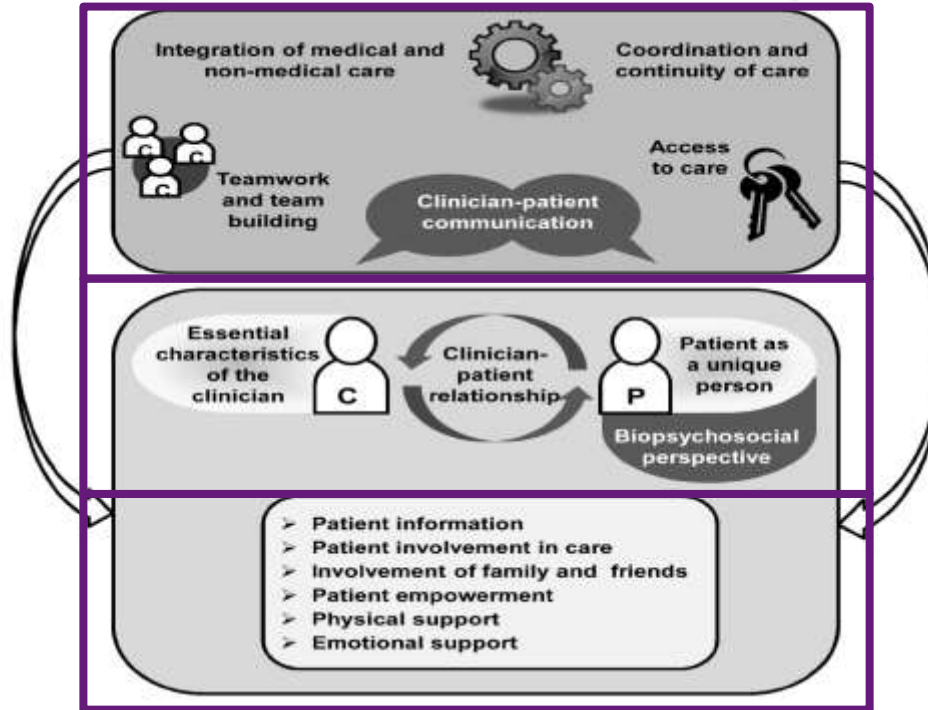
Integration of medical and non-medical care

Coordination and continuity of care

C C C

Teamwork and team building

Access to care

Clinician-patient communication

Essential characteristics of the clinician

C

Clinician-patient relationship

P

Patient as a unique person

Biopsychosocial perspective

➢ Patient information
➢ Patient involvement in care
➢ Involvement of family and friends
➢ Patient empowerment
➢ Physical support
➢ Emotional support